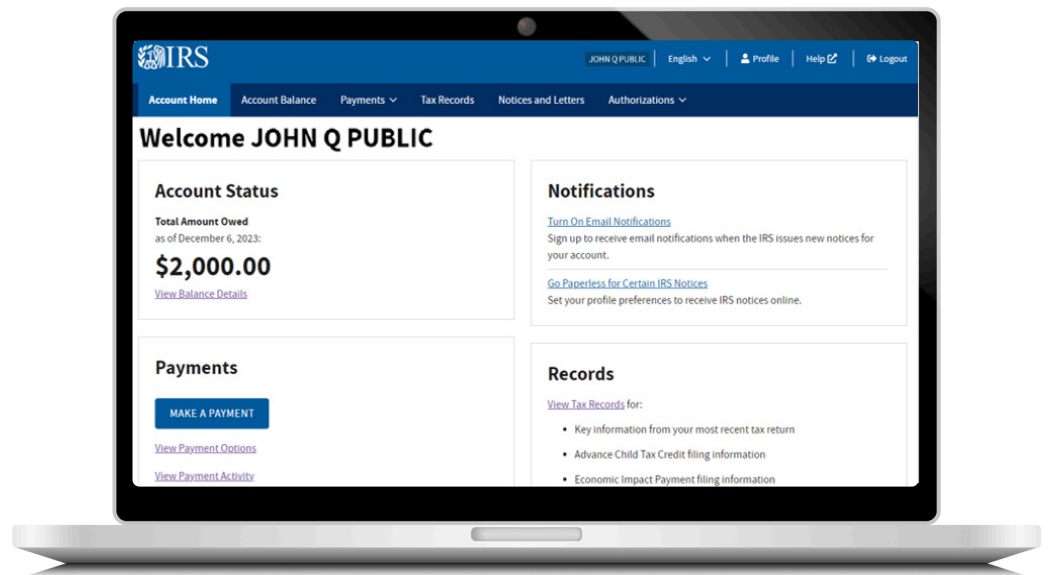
IRS

JOHN Q PUBLIC | English | Profile | Help | Logout

Account Home | Account Balance | Payments | Tax Records | Notices and Letters | Authorizations

Welcome JOHN Q PUBLIC

Account Status

Total Amount Owed
as of December 6, 2023:

$2,000.00

View Balance Details

Notifications

Turn On Email Notifications
Sign up to receive email notifications when the IRS issues new notices for your account.

Go Paperless for Certain IRS Notices
Set your profile preferences to receive IRS notices online.

Payments

MAKE A PAYMENT

View Payment Options

View Payment Activity

Records

View Tax Records for:

- Key information from your most recent tax return
- Advance Child Tax Credit filing information
- Economic Impact Payment filing information